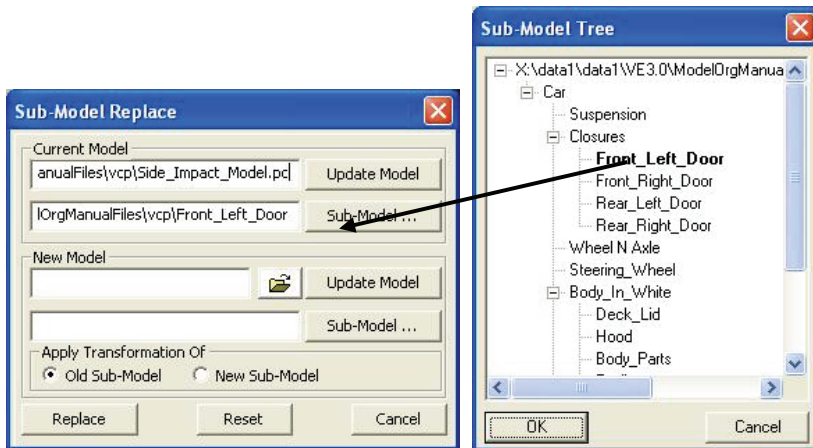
Sub-Model Replace

Current Model

anualFiles\vcp\Side_Impact_Model.pc

Update Model

lOrgManualFiles\vcp\Front_Left_Door

Sub-Model ...

New Model

Update Model

Sub-Model ...

Apply Transformation Of

Old Sub-Model

New Sub-Model

Replace

Reset

Cancel

Sub-Model Tree

X:\data1\data1\VE3.0\ModelOrgManua

Car

Suspension

Closures

Front_Left_Door

Front_Right_Door

Rear_Left_Door

Rear_Right_Door

Wheel N Axle

Steering_Wheel

Body_In_White

Deck_Lid

Hood

Body_Parts

OK

Cancel